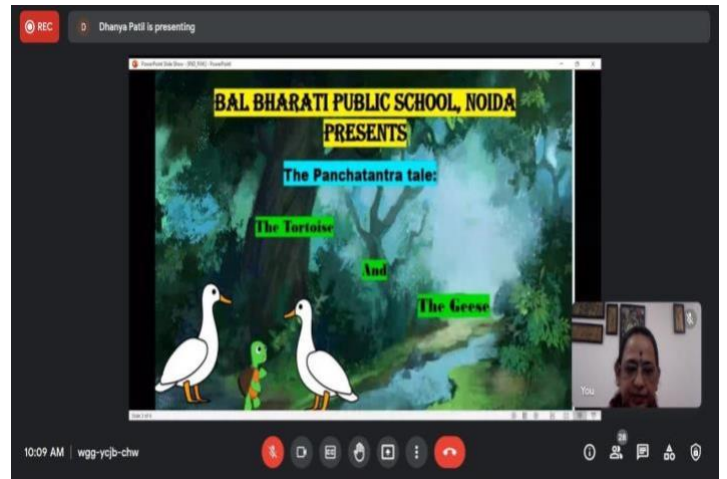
REC

D Dhanya Patil is presenting

PowerPoint Slide Show - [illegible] - PowerPoint

BAL BHARATI PUBLIC SCHOOL, NOIDA
PRESENTS

The Panchatantra tale:

The Tortoise

And

The Geese

You

10:09 AM | wgg-ycjb-chw

28